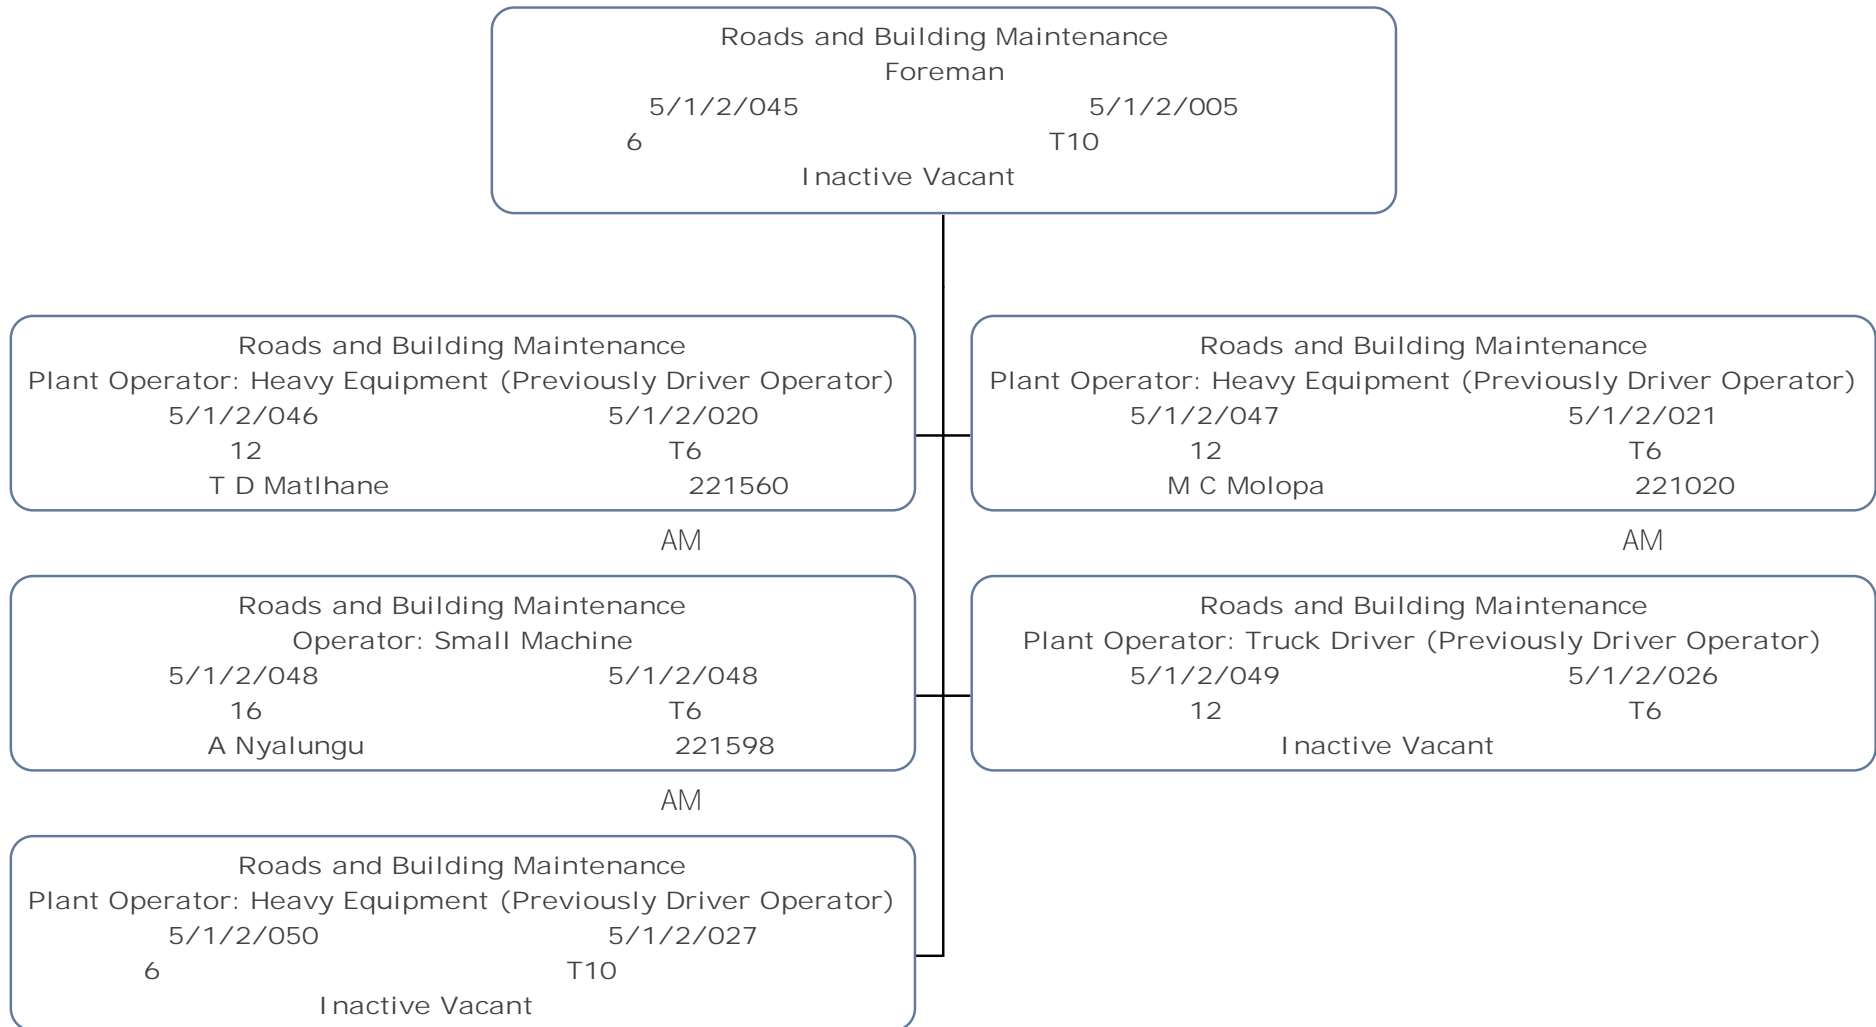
Roads and Building Maintenance
Foreman
5/1/2/045 5/1/2/005
6 T10
Inactive Vacant

Roads and Building Maintenance
Plant Operator: Heavy Equipment (Previously Driver Operator)
5/1/2/046 5/1/2/020
12 T6
T D Matlhane 221560

AM

Roads and Building Maintenance
Plant Operator: Heavy Equipment (Previously Driver Operator)
5/1/2/047 5/1/2/021
12 T6
M C Molopa 221020

AM

Roads and Building Maintenance
Operator: Small Machine
5/1/2/048 5/1/2/048
16 T6
A Nyalungu 221598

AM

Roads and Building Maintenance
Plant Operator: Truck Driver (Previously Driver Operator)
5/1/2/049 5/1/2/026
12 T6
Inactive Vacant

Roads and Building Maintenance
Plant Operator: Heavy Equipment (Previously Driver Operator)
5/1/2/050 5/1/2/027
6 T10
Inactive Vacant